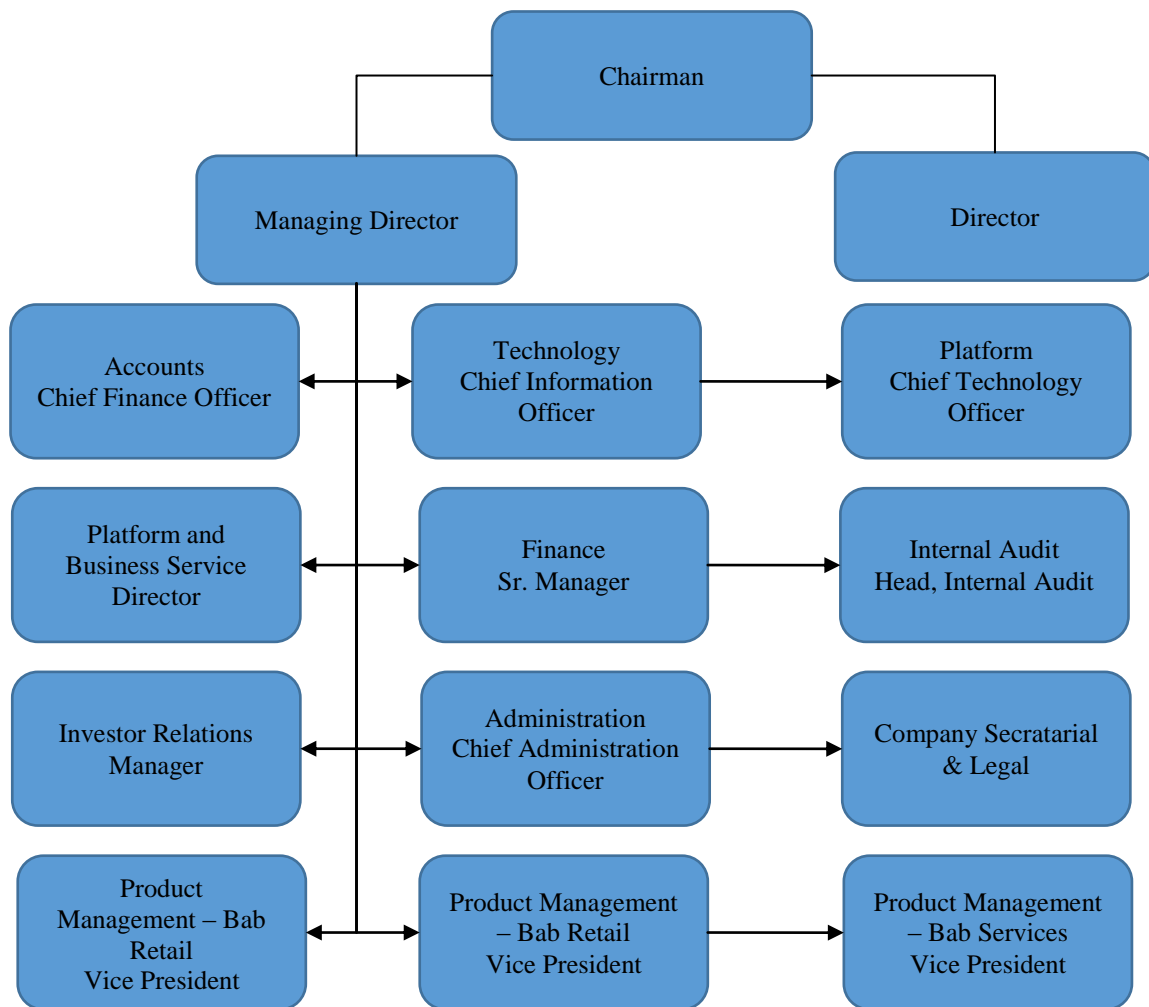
Chairman

Managing Director

Director

Accounts
Chief Finance Officer

Technology
Chief Information Officer

Platform
Chief Technology Officer

Platform and Business Service Director

Finance
Sr. Manager

Internal Audit
Head, Internal Audit

Investor Relations Manager

Administration
Chief Administration Officer

Company Secratarial & Legal

Product Management – Bab Retail
Vice President

Product Management – Bab Retail
Vice President

Product Management – Bab Services
Vice President